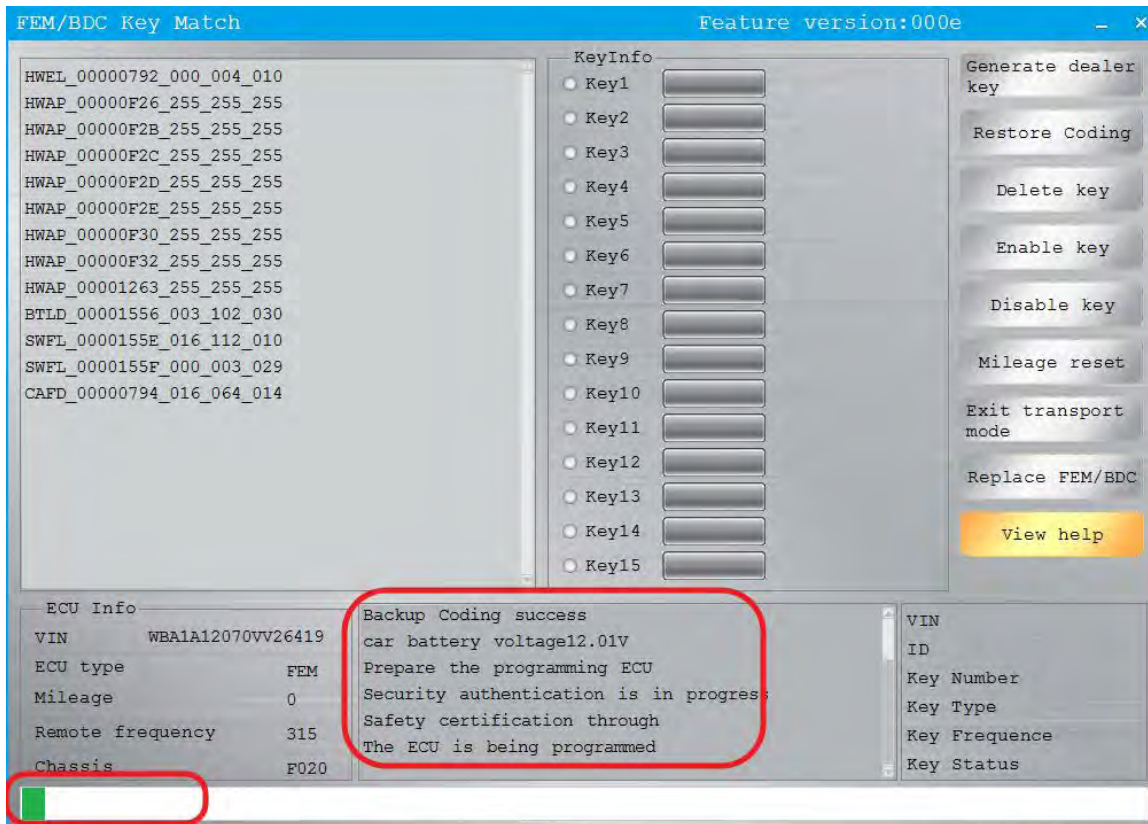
FEM/BDC Key Match

Feature version:000e

HWEL_00000792_000_004_010
HWAP_00000F26_255_255_255
HWAP_00000F2B_255_255_255
HWAP_00000F2C_255_255_255
HWAP_00000F2D_255_255_255
HWAP_00000F2E_255_255_255
HWAP_00000F30_255_255_255
HWAP_00000F32_255_255_255
HWAP_00001263_255_255_255
BTLD_00001556_003_102_030
SWFL_0000155E_016_112_010
SWFL_0000155F_000_003_029
CAFD_00000794_016_064_014

KeyInfo
Key1
Key2
Key3
Key4
Key5
Key6
Key7
Key8
Key9
Key10
Key11
Key12
Key13
Key14
Key15

Generate dealer key
Restore Coding
Delete key
Enable key
Disable key
Mileage reset
Exit transport mode
Replace FEM/BDC
View help

ECU Info
| | |
|---|---|
| VIN | WBA1A12070VV26419 |
| ECU type | FEM |
| Mileage | 0 |
| Remote frequency | 315 |
| Chassis | F020 |

Backup Coding success
car battery voltage12.01V
Prepare the programming ECU
Security authentication is in progress
Safety certification through
The ECU is being programmed

VIN
ID
Key Number
Key Type
Key Frequence
Key Status